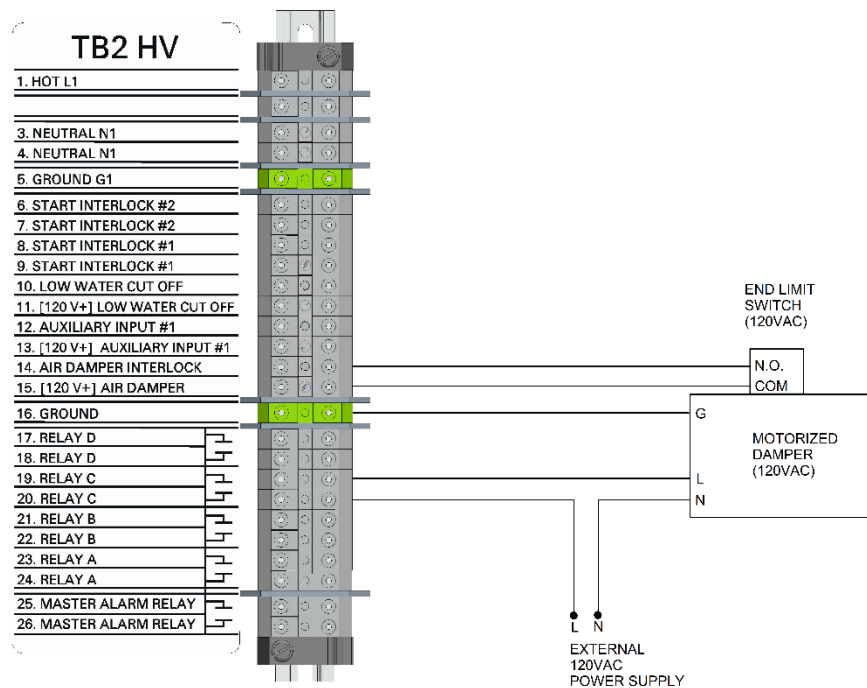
TB2 HV

1. HOT L1

3. NEUTRAL N1
4. NEUTRAL N1
5. GROUND G1
6. START INTERLOCK #2
7. START INTERLOCK #2
8. START INTERLOCK #1
9. START INTERLOCK #1
10. LOW WATER CUT OFF
11. [120 V+] LOW WATER CUT OFF
12. AUXILIARY INPUT #1
13. [120 V+] AUXILIARY INPUT #1
14. AIR DAMPER INTERLOCK
15. [120 V+] AIR DAMPER
16. GROUND
17. RELAY D
18. RELAY D
19. RELAY C
20. RELAY C
21. RELAY B
22. RELAY B
23. RELAY A
24. RELAY A
25. MASTER ALARM RELAY
26. MASTER ALARM RELAY

END LIMIT SWITCH (120VAC)

N.O.
COM

G
L
N

MOTORIZED DAMPER (120VAC)

L N

EXTERNAL 120VAC POWER SUPPLY